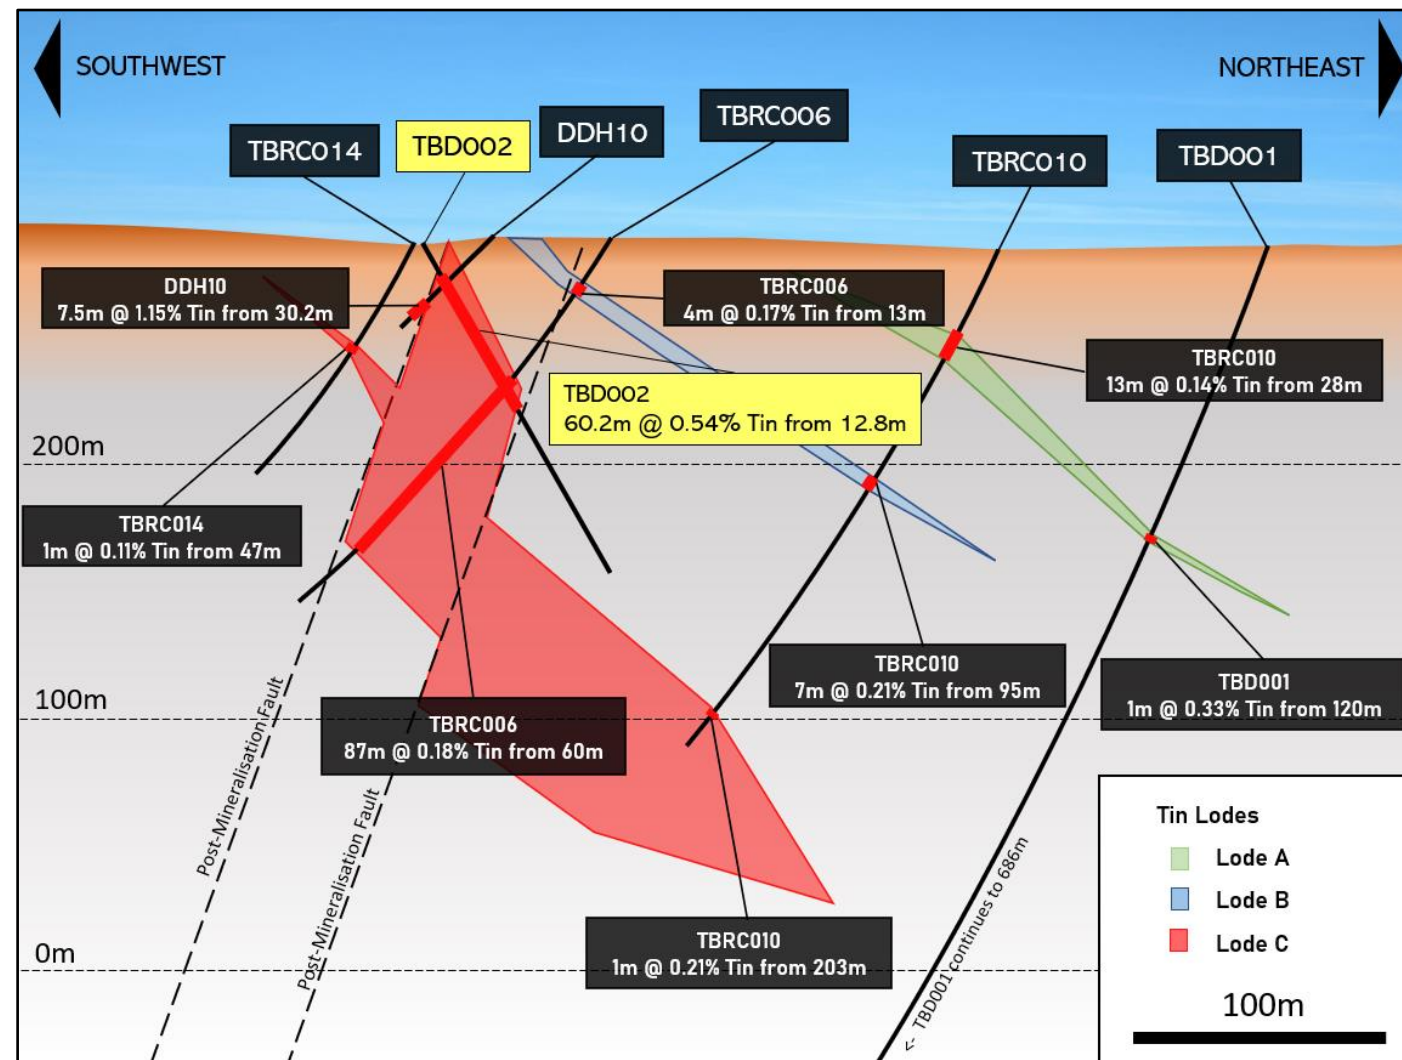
SOUTHWEST

NORTHEAST

TBRC014

TBD002

DDH10

TBRC006

TBRC010

TBD001

DDH10
7.5m @ 1.15% Tin from 30.2m

TBRC006
4m @ 0.17% Tin from 13m

TBRC010
13m @ 0.14% Tin from 28m

TBD002
60.2m @ 0.54% Tin from 12.8m

200m

TBRC014
1m @ 0.11% Tin from 47m

TBRC010
7m @ 0.21% Tin from 95m

TBD001
1m @ 0.33% Tin from 120m

100m

TBRC006
87m @ 0.18% Tin from 60m

Post-Mineralisation Fault

Post-Mineralisation Fault

Tin Lodes

Lode A

Lode B

Lode C

0m

TBRC010
1m @ 0.21% Tin from 203m

<- TBD001 continues to 686m

100m